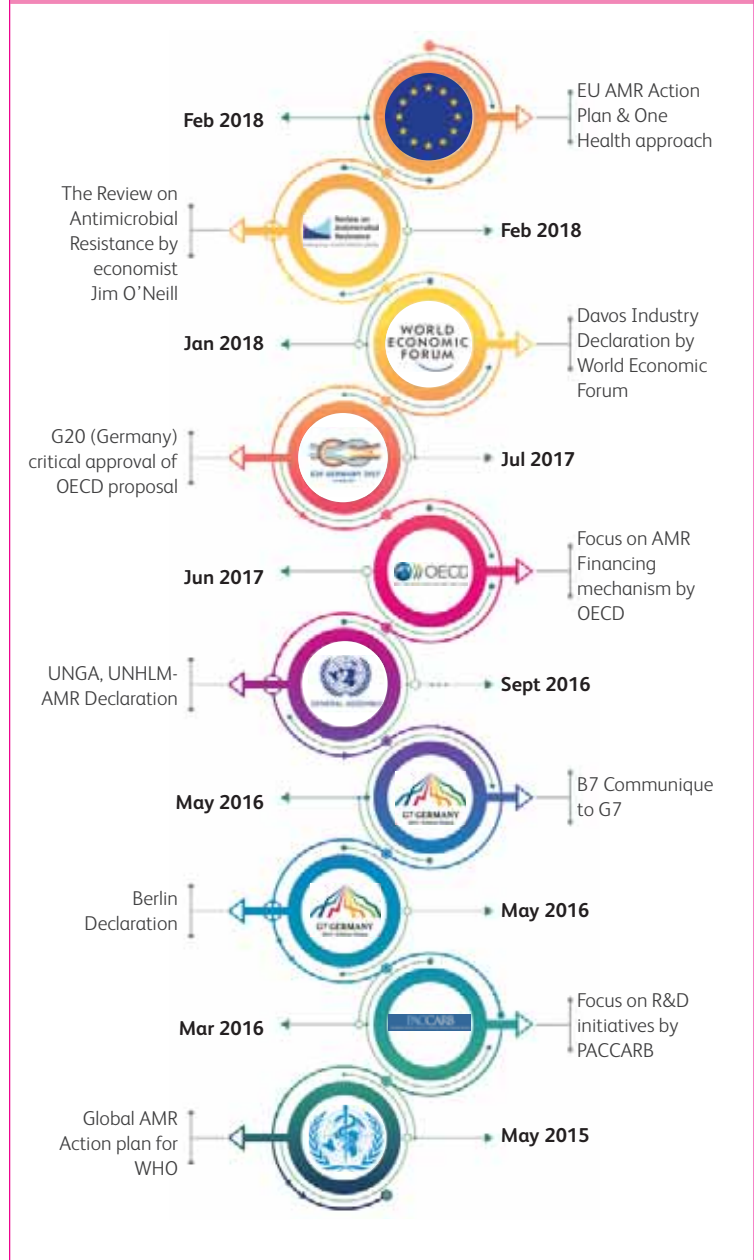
Feb 2018

EU AMR Action Plan & One Health approach

The Review on Antimicrobial Resistance by economist Jim O'Neill

Review on Antimicrobial Resistance

Feb 2018

Jan 2018

WORLD ECONOMIC FORUM

Davos Industry Declaration by World Economic Forum

G20 (Germany) critical approval of OECD proposal

G20 GERMANY 2017

Jul 2017

Jun 2017

OECD

Focus on AMR Financing mechanism by OECD

UNGA, UNHLM-AMR Declaration

GENERAL ASSEMBLY

Sept 2016

May 2016

G7 GERMANY

B7 Communique to G7

Berlin Declaration

G7 GERMANY

May 2016

Mar 2016

PACCARB

Focus on R&D initiatives by PACCARB

Global AMR Action plan for WHO

May 2015